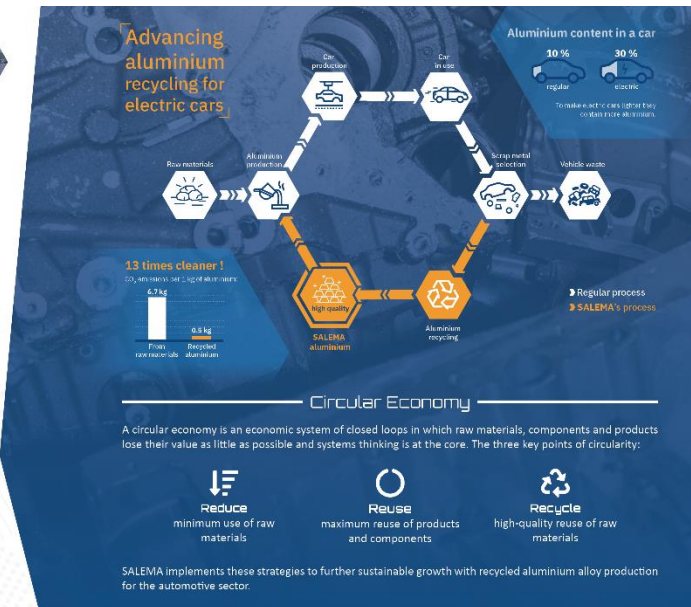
Advancing aluminium recycling for electric cars

Aluminium content in a car

10 %
regular

30 %
electric

To make electric cars lighter they contain more aluminium.

Car production

Car in use

Raw materials

Aluminium production

Scrap metal selection

Vehicle waste

13 times cleaner !

$CO_2$ emission per 1kg of aluminium

6.7 kg

0.5 kg

From raw materials

Recycled aluminium

high quality

SALEMA aluminium

Aluminium recycling

Regular process

SALEMA's process

Circular Economy

A circular economy is an economic system of closed loops in which raw materials, components and products lose their value as little as possible and systems thinking is at the core. The three key points of circularity:

Reduce
minimum use of raw materials

Reuse
maximum reuse of products and components

Recycle
high-quality reuse of raw materials

SALEMA implements these strategies to further sustainable growth with recycled aluminium alloy production for the automotive sector.